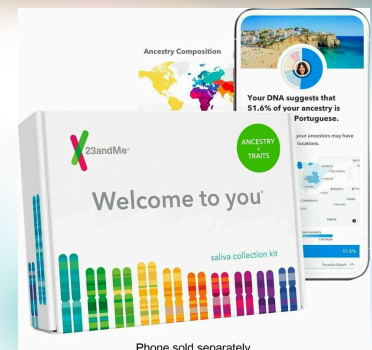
Ancestry Composition

Your DNA suggests that 51.6% of your ancestry is Portuguese.

your ancestors may have locations.

23andMe

ANCESTRY + TRAITS

Welcome to you

saliva collection kit

51.6%

Phone sold separately